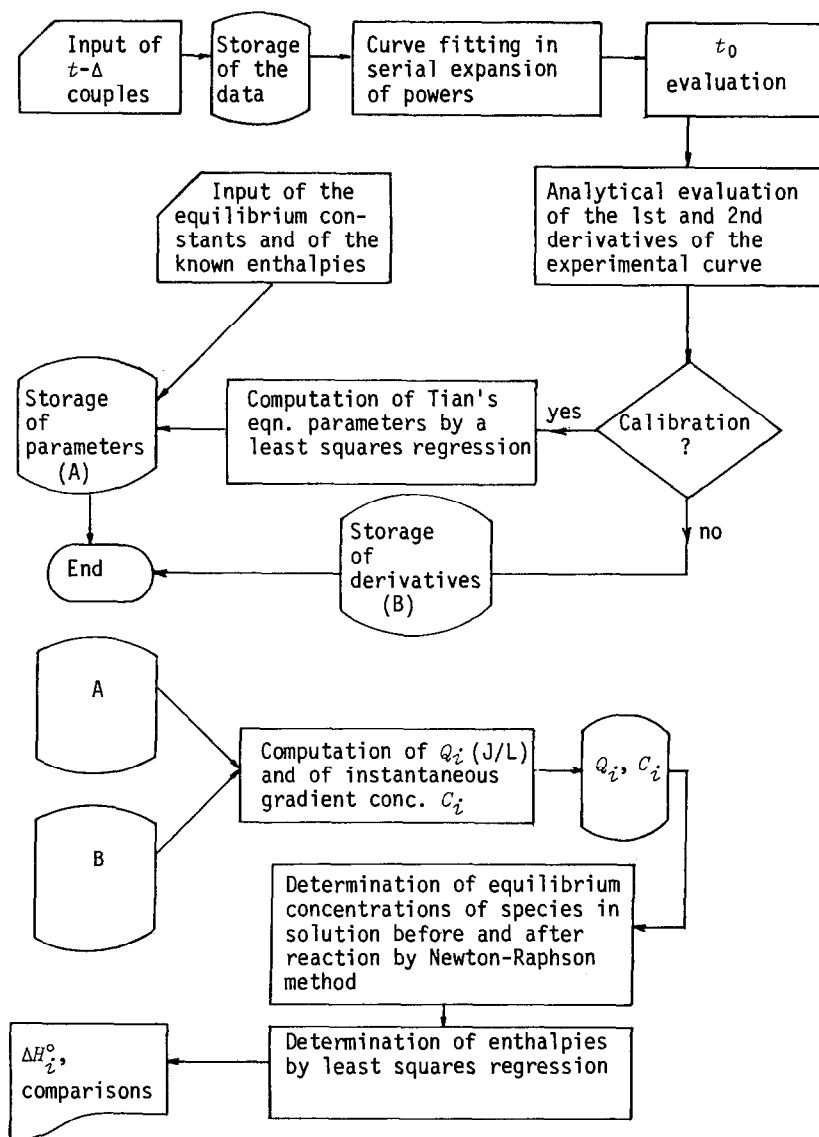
Input of $t$-Δ couples

Storage of the data

Curve fitting in serial expansion of powers

$t_0$ evaluation

Analytical evaluation of the 1st and 2nd derivatives of the experimental curve

Input of the equilibrium constants and of the known enthalpies

Storage of parameters (A)

Computation of Tian's eqn. parameters by a least squares regression

yes

Calibration ?

no

End

Storage of derivatives (B)

A

B

Computation of $Q_i$ (J/L) and of instantaneous gradient conc. $C_i$

$Q_i$, $C_i$

Determination of equilibrium concentrations of species in solution before and after reaction by Newton-Raphson method

Determination of enthalpies by least squares regression

$\Delta H_i^\circ$, comparisons